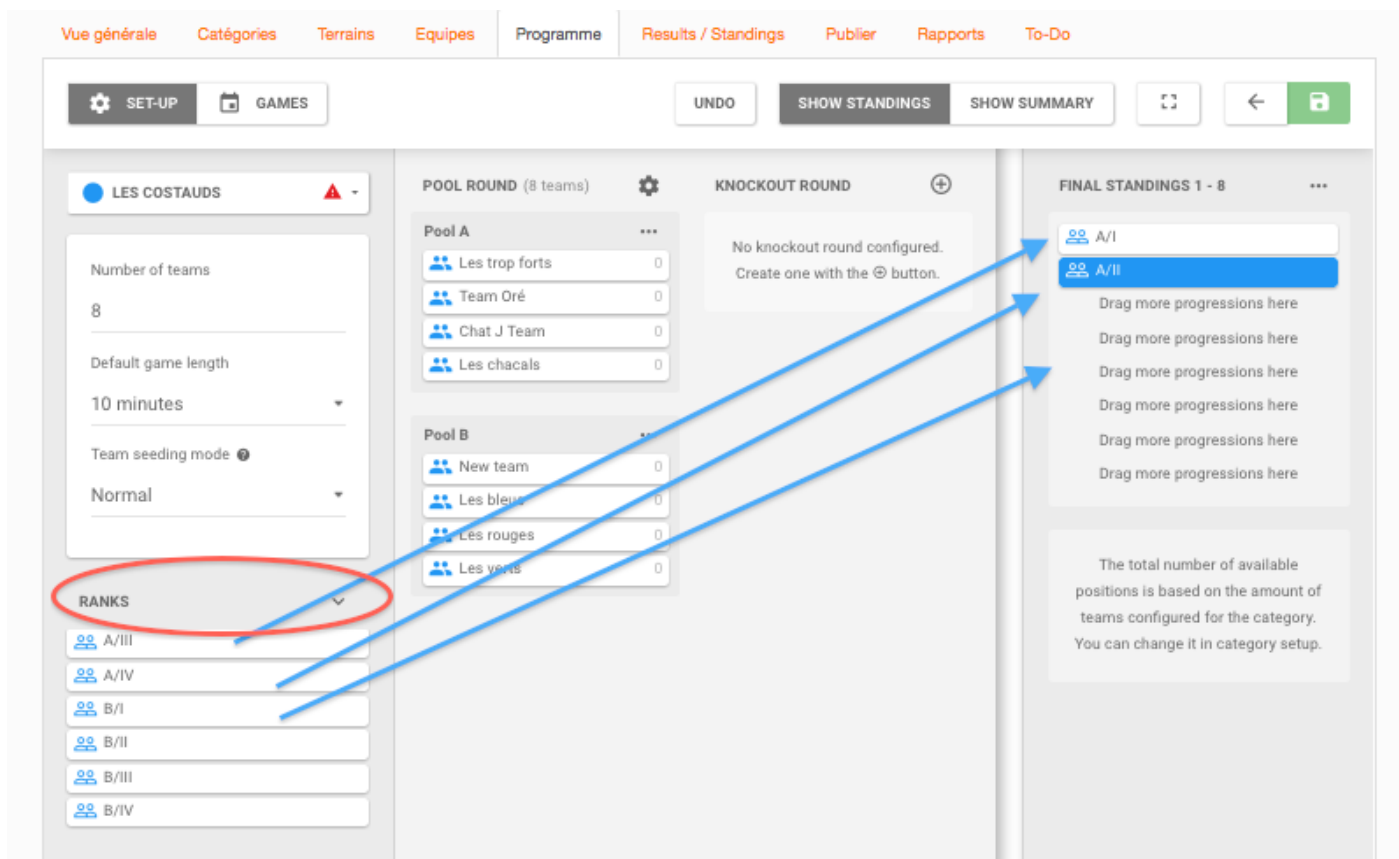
Vue générale Catégories Terrains Equipes Programme Results / Standings Publier Rapports To-Do

SET-UP GAMES

UNDO SHOW STANDINGS SHOW SUMMARY

LES COSTAUDS

Number of teams
8

Default game length
10 minutes

Team seeding mode
Normal

RANKS
A/III
A/IV
B/I
B/II
B/III
B/IV

POOL ROUND (8 teams)

Pool A
Les trop forts 0
Team Oré 0
Chat J Team 0
Les chacals 0

Pool B
New team 0
Les bleus 0
Les rouges 0
Les verts 0

KNOCKOUT ROUND

No knockout round configured. Create one with the ⊕ button.

FINAL STANDINGS 1 - 8

A/I
A/II
Drag more progressions here
Drag more progressions here
Drag more progressions here
Drag more progressions here
Drag more progressions here
Drag more progressions here

The total number of available positions is based on the amount of teams configured for the category. You can change it in category setup.